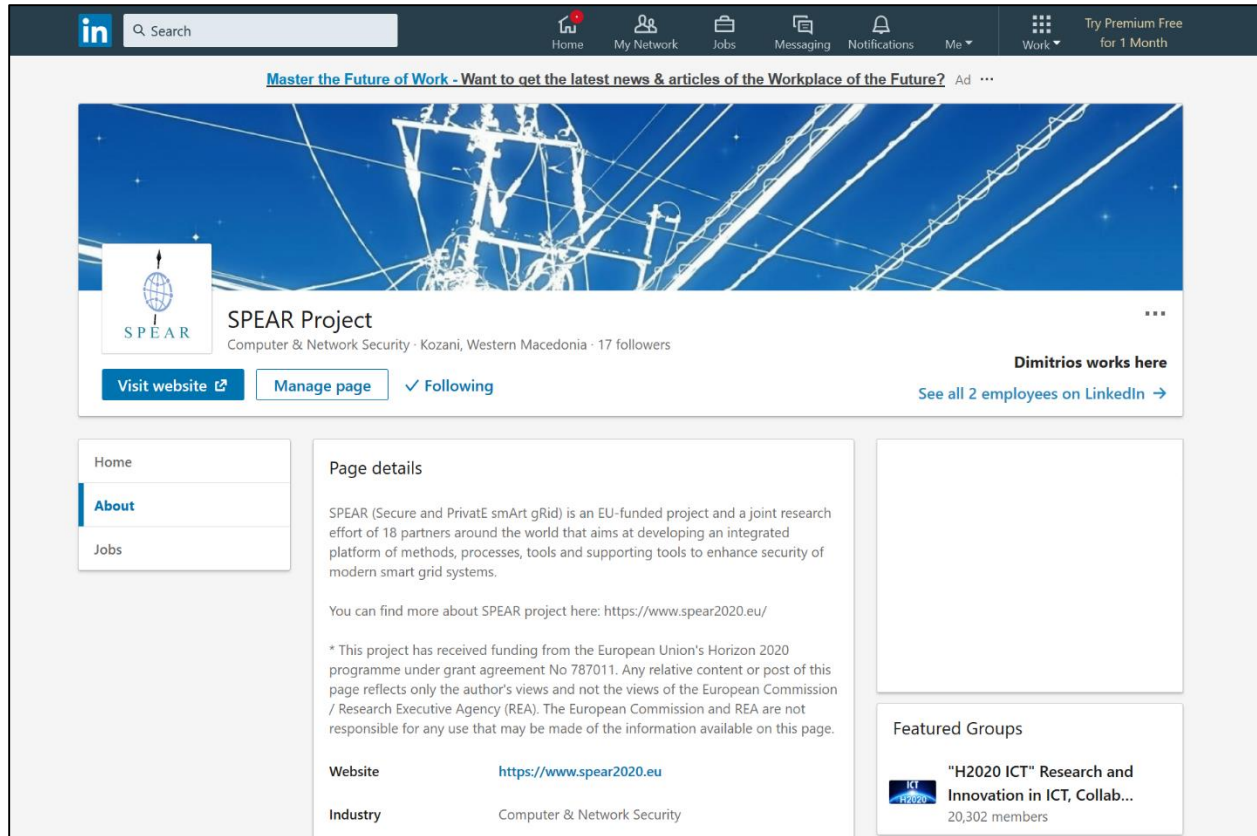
in Search

Home My Network Jobs Messaging Notifications Me Work Try Premium Free for 1 Month

Master the Future of Work - Want to get the latest news & articles of the Workplace of the Future? Ad ···

SPEAR

SPEAR Project

Computer & Network Security · Kozani, Western Macedonia · 17 followers

···

Dimitrios works here

See all 2 employees on LinkedIn →

Visit website

Manage page

✓ Following

Home

About

Jobs

Page details

SPEAR (Secure and PrivatE smArt gRid) is an EU-funded project and a joint research effort of 18 partners around the world that aims at developing an integrated platform of methods, processes, tools and supporting tools to enhance security of modern smart grid systems.

You can find more about SPEAR project here: https://www.spear2020.eu/

* This project has received funding from the European Union's Horizon 2020 programme under grant agreement No 787011. Any relative content or post of this page reflects only the author's views and not the views of the European Commission / Research Executive Agency (REA). The European Commission and REA are not responsible for any use that may be made of the information available on this page.

| Website | https://www.spear2020.eu |
|---|---|
| Industry | Computer & Network Security |

Featured Groups

ICT H2020

"H2020 ICT" Research and Innovation in ICT, Collab...

20,302 members